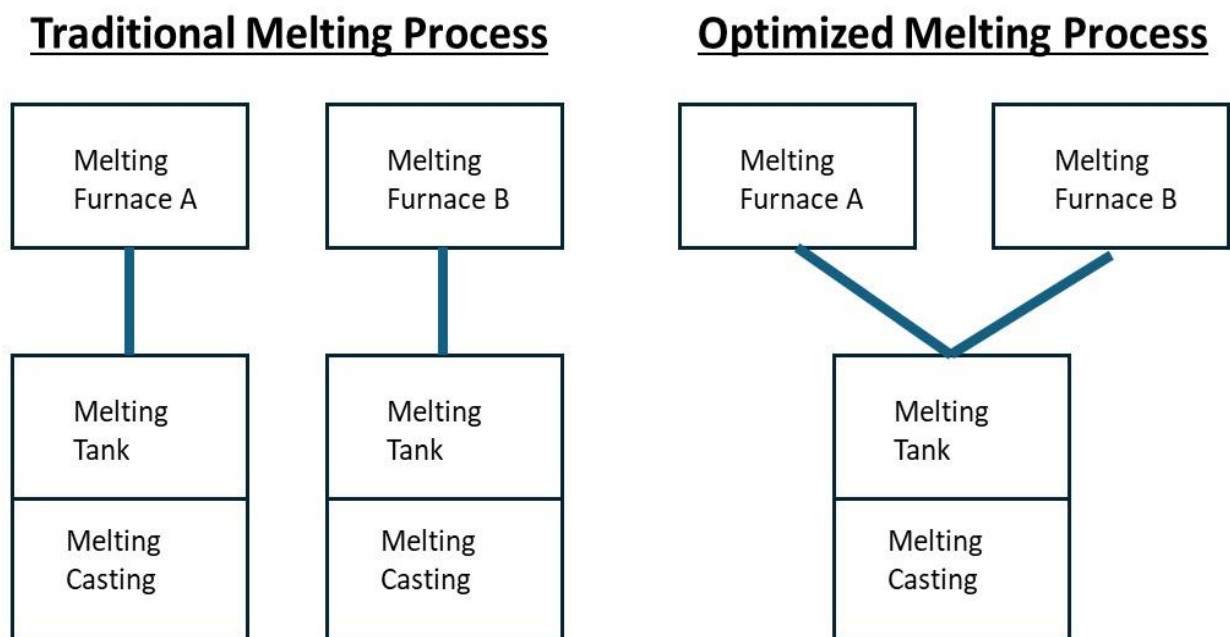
Traditional Melting Process

Melting Furnace A

Melting Furnace B

Melting Tank

Melting Casting

Melting Tank

Melting Casting

Optimized Melting Process

Melting Furnace A

Melting Furnace B

Melting Tank

Melting Casting